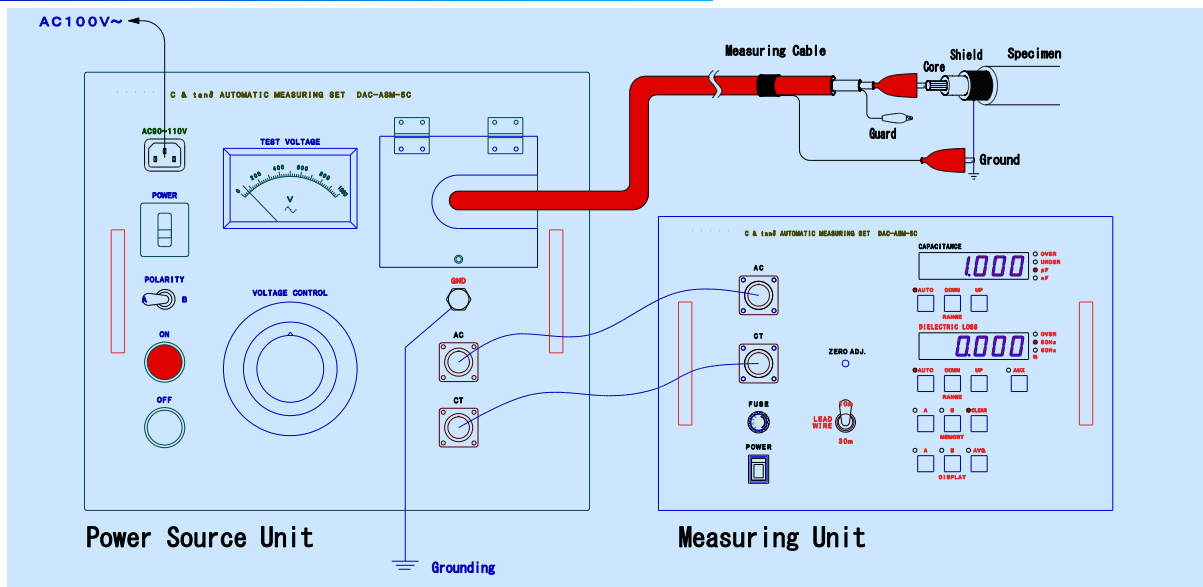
AC100V~

Measuring Cable

Core

Shield

Specimen

Guard

Ground

C & tanδ AUTOMATIC MEASURING SET DAC-ASM-5C

AC90~110V

TEST VOLTAGE

0 200 400 600 800 1000

V

~

POWER

POLARITY

A B

VOLTAGE CONTROL

ON

OFF

GND

AC

CT

Power Source Unit

Grounding

C & tanδ AUTOMATIC MEASURING SET DAC-ASM-5C

CAPACITANCE

1.000

OVER

UNDER

μF

nF

AUTO DOWN UP

RANGE

DIELECTRIC LOSS

0.000

OVER

50Hz

60Hz

%

AUTO DOWN UP AUX

RANGE

A B CLEAR

MEMORY

A B AVG.

DISPLAY

AC

CT

ZERO ADJ.

LEAD WIRE

10m

30m

FUSE

POWER

Measuring Unit